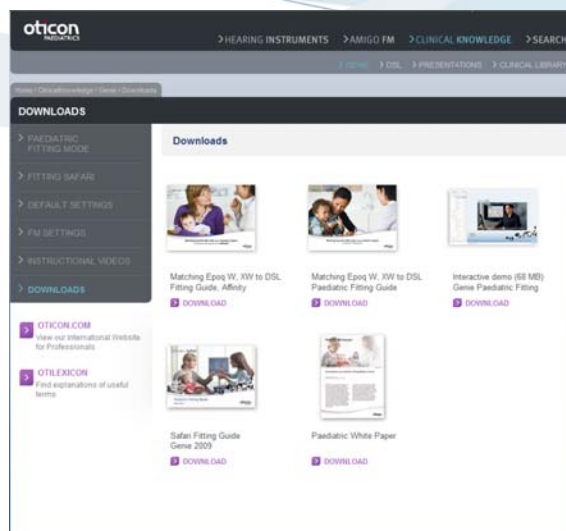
oticon
PAEDIATRICS

> HEARING INSTRUMENTS > AMIGO FM > CLINICAL KNOWLEDGE > SEARCH

> GENIE > DSL > PRESENTATIONS > CLINICAL LIBRARY

Home / ClinicalKnowledge / Genie / Downloads

DOWNLOADS

> PAEDIATRIC FITTING MODE

> FITTING SAFARI

> DEFAULT SETTINGS

> FM SETTINGS

> INSTRUCTIONAL VIDEOS

> DOWNLOADS

OTICON.COM
View our international Website for Professionals

OTILEXICON
Find explanations of useful terms

Downloads

Matching Epoq W, XW to DSL Fitting Guide, Affinity
DOWNLOAD

Matching Epoq W, XW to DSL Paediatric Fitting Guide
DOWNLOAD

Interactive demo (68 MB) Genie Paediatric Fitting
DOWNLOAD

Safari Fitting Guide Genie 2009
DOWNLOAD

Paediatric White Paper
DOWNLOAD